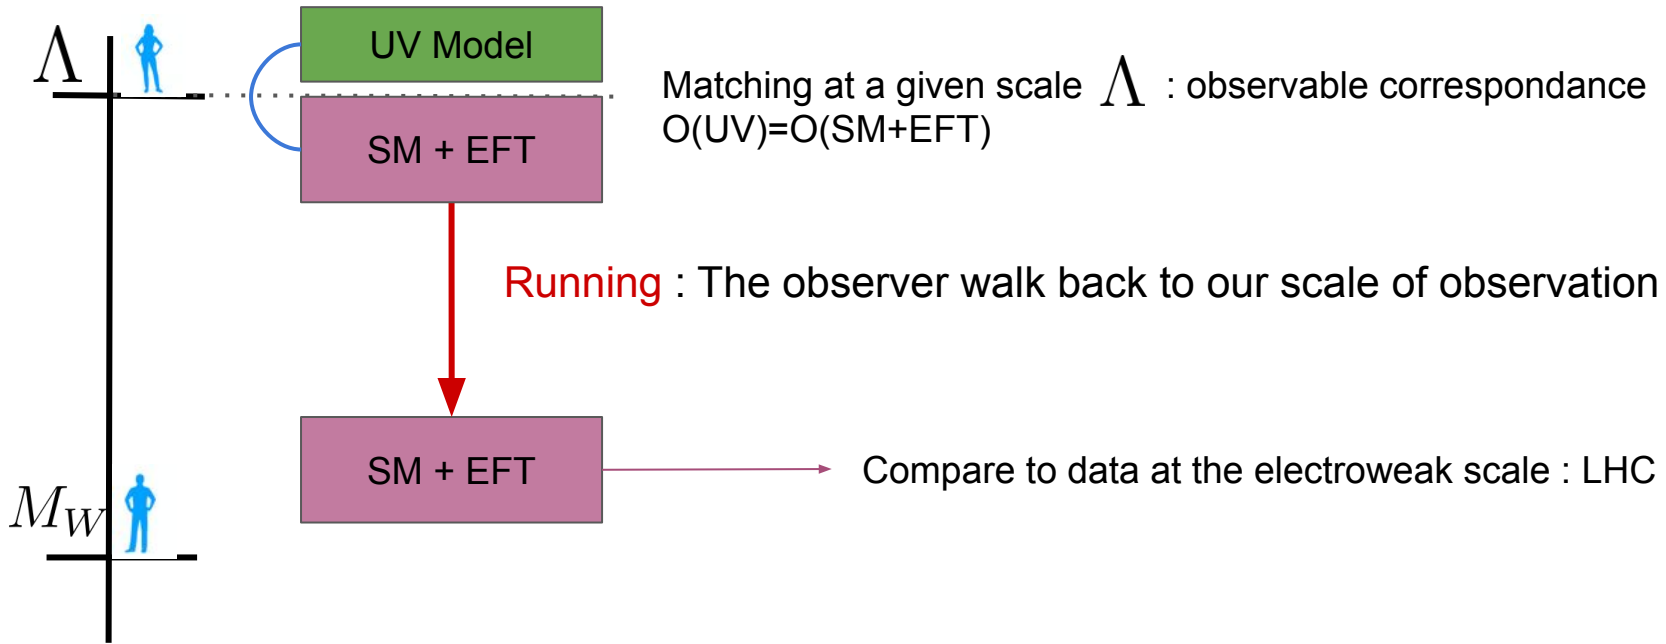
$\Lambda$

UV Model

Matching at a given scale $\Lambda$ : observable correspondance
O(UV)=O(SM+EFT)

SM + EFT

Running : The observer walk back to our scale of observation

$M_W$

SM + EFT

Compare to data at the electroweak scale : LHC